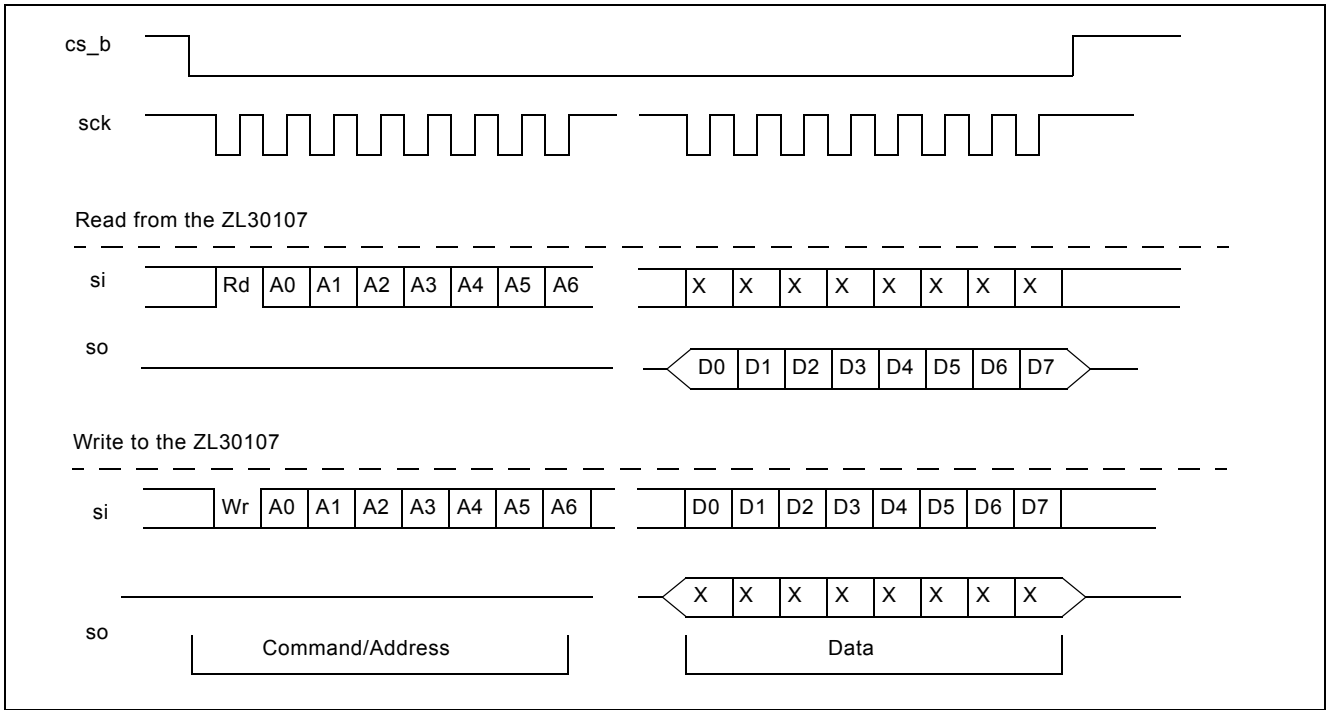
cs_b

sck

Read from the ZL30107

si Rd A0 A1 A2 A3 A4 A5 A6 X X X X X X X X

so D0 D1 D2 D3 D4 D5 D6 D7

Write to the ZL30107

si Wr A0 A1 A2 A3 A4 A5 A6 D0 D1 D2 D3 D4 D5 D6 D7

so X X X X X X X X

Command/Address

Data